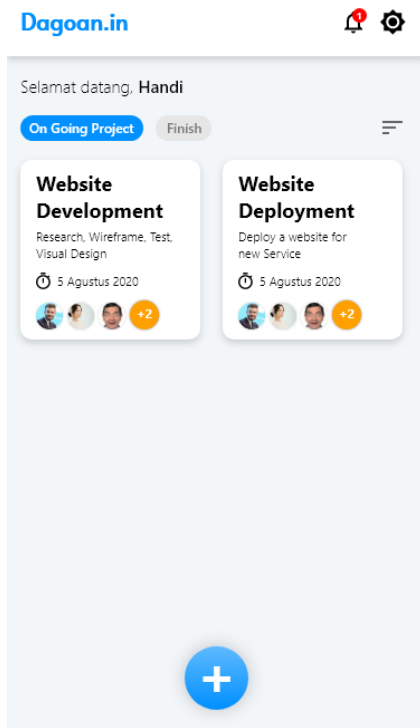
Dagoan.in

1

Selamat datang, **Handi**

On Going Project Finish

**Website Development**

Research, Wireframe, Test, Visual Design

5 Agustus 2020

+2

**Website Deployment**

Deploy a website for new Service

5 Agustus 2020

+2

+